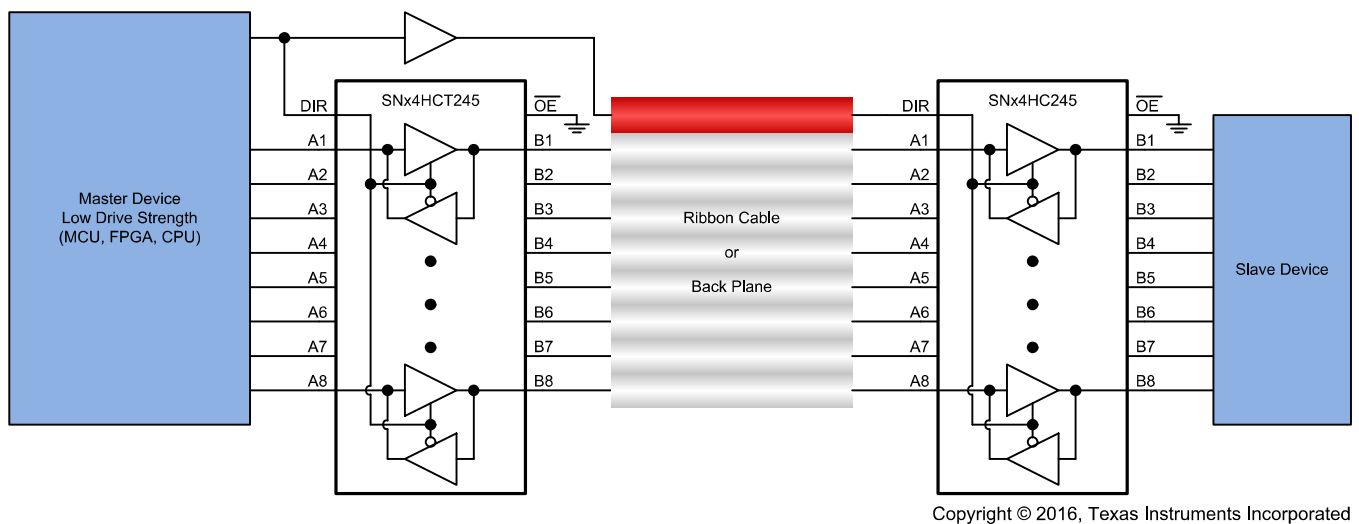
Master Device
Low Drive Strength
(MCU, FPGA, CPU)

DIR
SNx4HCT245
$\overline{OE}$
A1
A2
A3
A4
A5
A6
A7
A8
B1
B2
B3
B4
B5
B6
B7
B8

Ribbon Cable
or
Back Plane

DIR
SNx4HC245
$\overline{OE}$
A1
A2
A3
A4
A5
A6
A7
A8
B1
B2
B3
B4
B5
B6
B7
B8

Slave Device

Copyright © 2016, Texas Instruments Incorporated